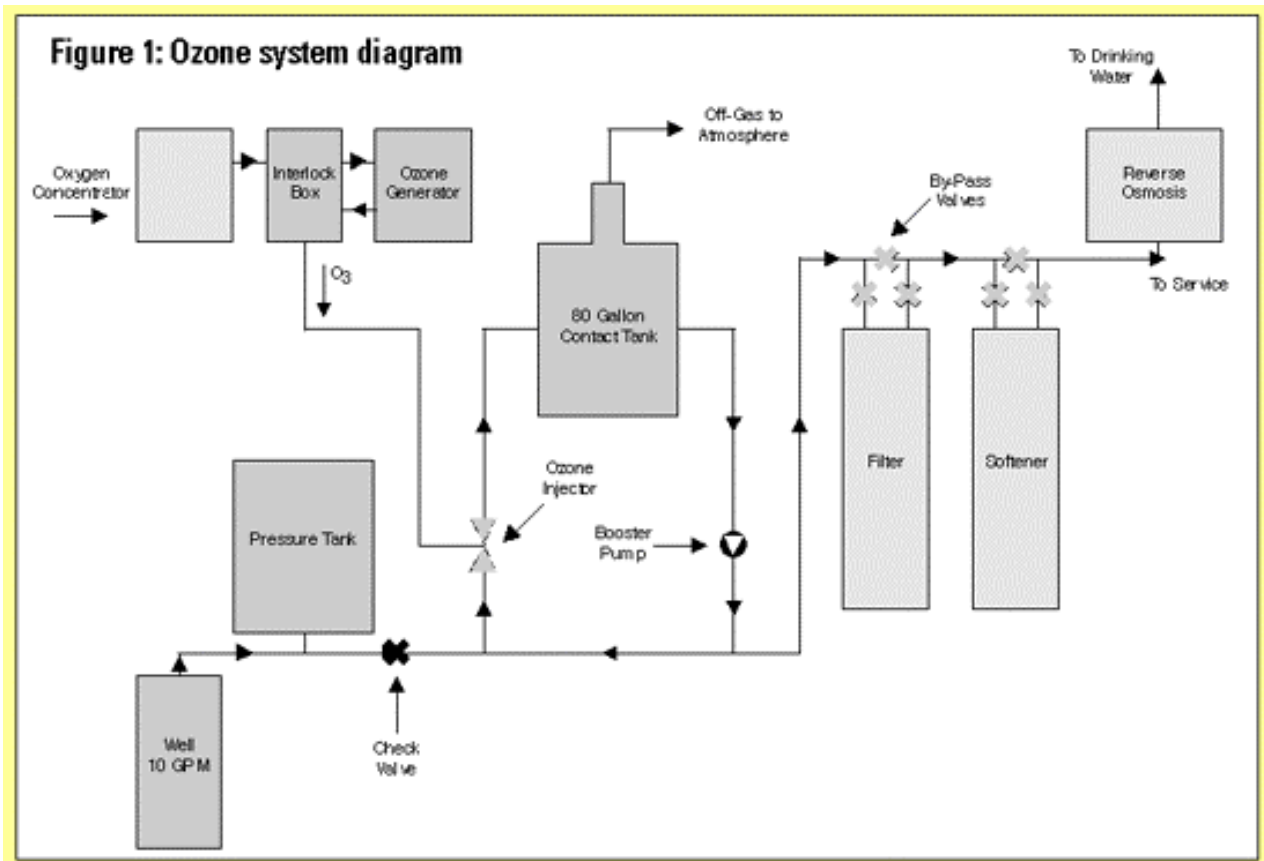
Figure 1: Ozone system diagram

Oxygen Concentrator

Interlock Box

Ozone Generator

$O_3$

Off-Gas to Atmosphere

80 Gallon Contact Tank

By-Pass Valves

To Drinking Water

Reverse Osmosis

To Service

Filter

Softener

Pressure Tank

Ozone Injector

Booster Pump

Well 10 GPM

Check Valve